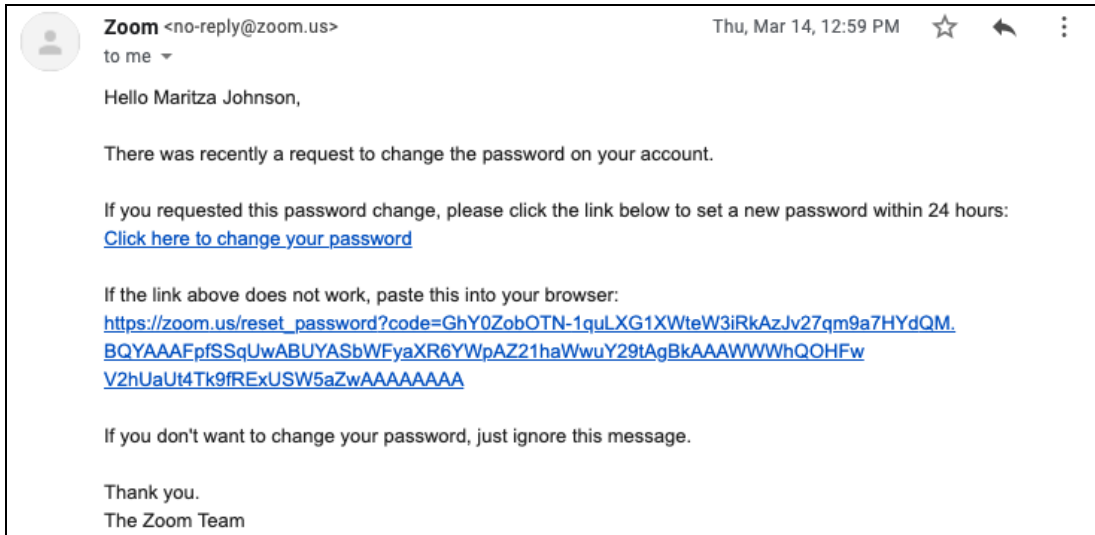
Zoom <no-reply@zoom.us>
to me

Thu, Mar 14, 12:59 PM

Hello Maritza Johnson,

There was recently a request to change the password on your account.

If you requested this password change, please click the link below to set a new password within 24 hours:
Click here to change your password

If the link above does not work, paste this into your browser:
https://zoom.us/reset_password?code=GhY0ZobOTN-1quLXG1XWteW3iRkAzJv27qm9a7HYdQM.BQYAAAFpfSSqUwABUYASbWFyaXR6YWpAZ21haWwuY29tAgBkAAAWWWhQOHFwV2hUaUt4Tk9fRExUSW5aZwAAAAAAAA

If you don't want to change your password, just ignore this message.

Thank you.
The Zoom Team